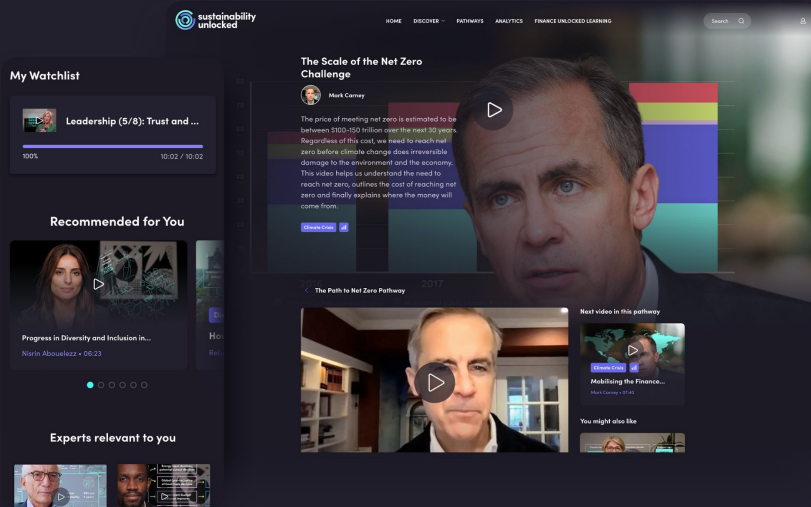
sustainability unlocked

HOME DISCOVER PATHWAYS ANALYTICS FINANCE UNLOCKED LEARNING

Search

My Watchlist

Leadership (5/8): Trust and ...

100%

10:02 / 10:02

Recommended for You

Progress in Diversity and Inclusion in...

Nisrin Abouelezz • 06:23

Ho

Ro

Experts relevant to you

The Scale of the Net Zero Challenge

Mark Carney

The price of meeting net zero is estimated to be between $100-150 trillion over the next 30 years. Regardless of this cost, we need to reach net zero before climate change does irreversible damage to the environment and the economy. This video helps us understand the need to reach net zero, outlines the cost of reaching net zero and finally explains where the money will come from.

Climate Crisis

2017

The Path to Net Zero Pathway

Next video in this pathway

Climate Crisis

Mobilising the Finance...

Mark Carney • 07:40

You might also like